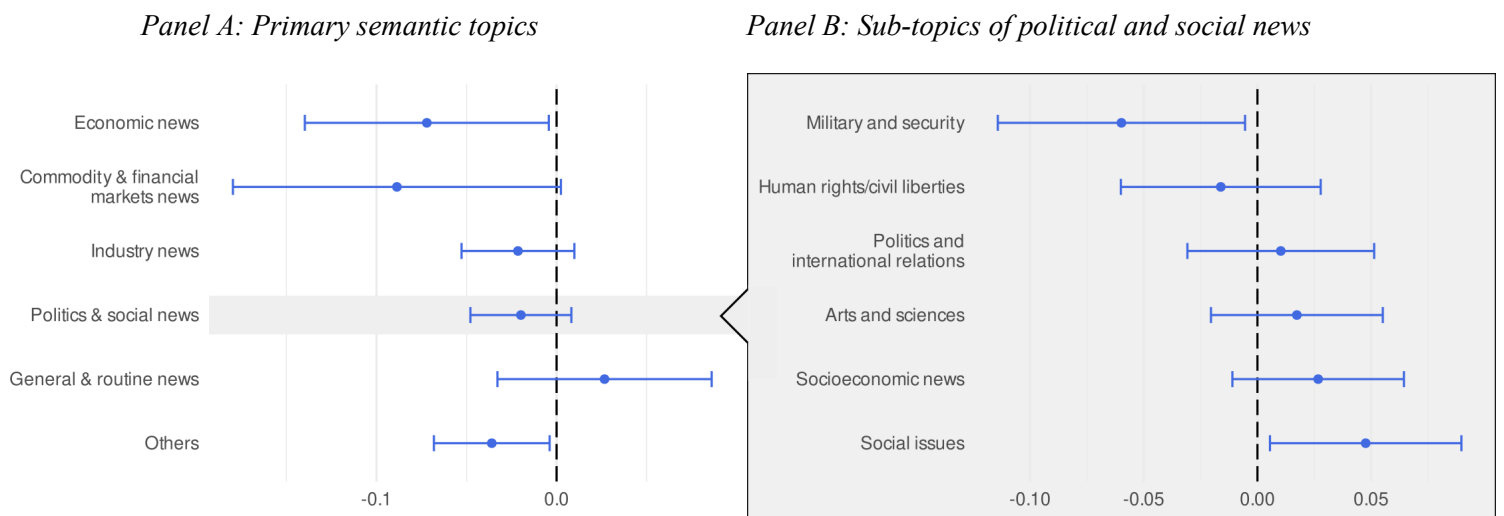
Panel A: Primary semantic topics

Economic news
Commodity & financial markets news
Industry news
Politics & social news
General & routine news
Others

-0.1
0.0

Panel B: Sub-topics of political and social news

Military and security
Human rights/civil liberties
Politics and international relations
Arts and sciences
Socioeconomic news
Social issues

-0.10
-0.05
0.00
0.05